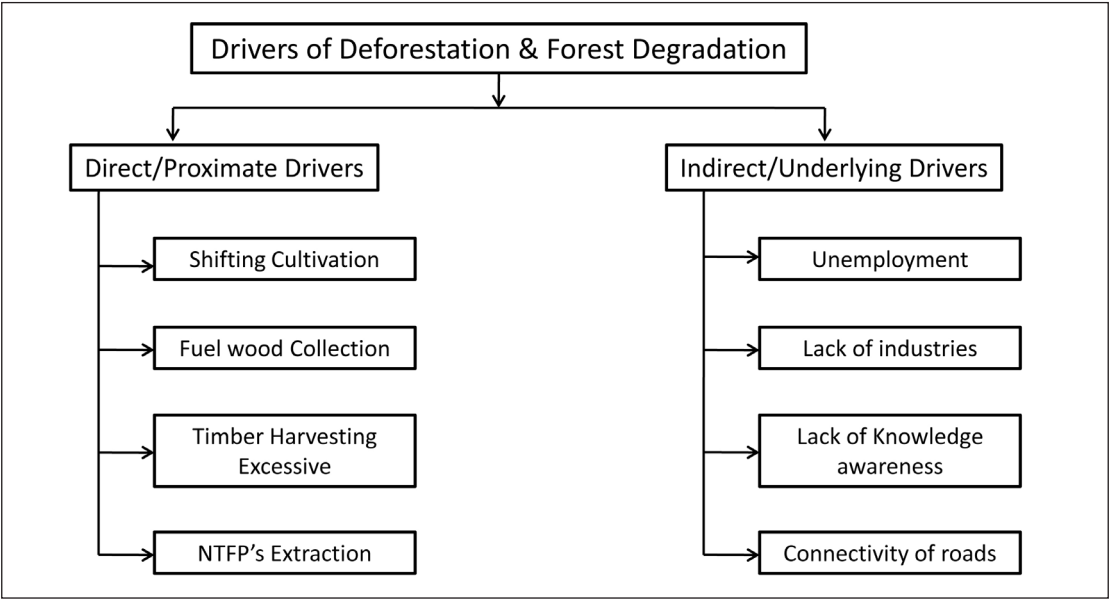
Drivers of Deforestation & Forest Degradation

Direct/Proximate Drivers

Shifting Cultivation

Fuel wood Collection

Timber Harvesting Excessive

NTFP’s Extraction

Indirect/Underlying Drivers

Unemployment

Lack of industries

Lack of Knowledge awareness

Connectivity of roads